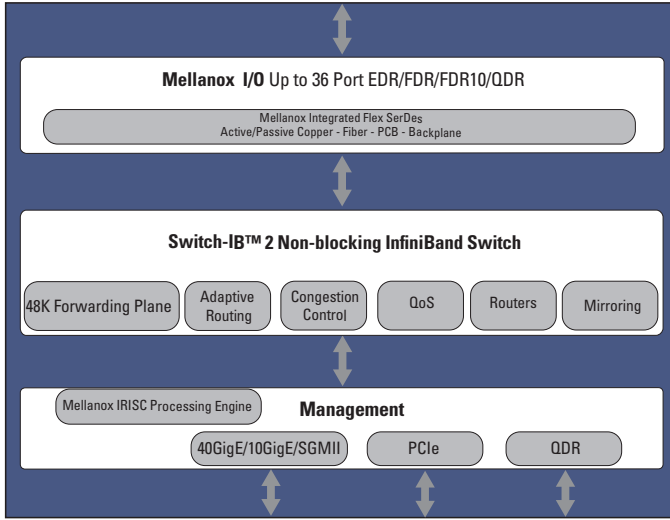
Mellanox I/O Up to 36 Port EDR/FDR/FDR10/QDR

Mellanox Integrated Flex SerDes
Active/Passive Copper - Fiber - PCB - Backplane

Switch-IB™ 2 Non-blocking InfiniBand Switch

48K Forwarding Plane

Adaptive Routing

Congestion Control

QoS

Routers

Mirroring

Mellanox IRISC Processing Engine

Management

40GigE/10GigE/SGMII

PCIe

QDR